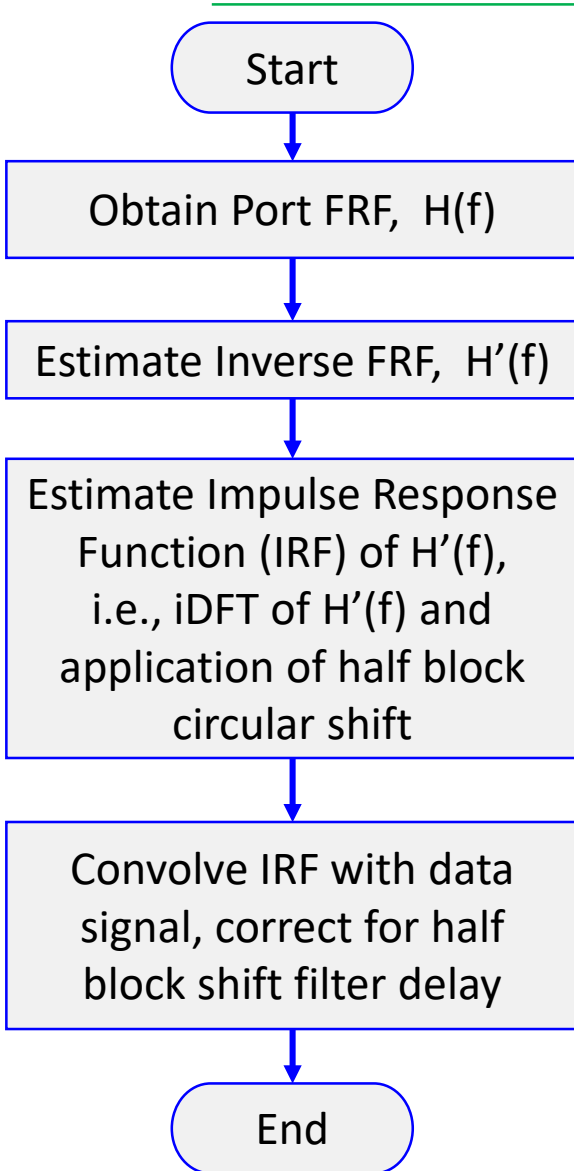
Start

Obtain Port FRF, H(f)

Estimate Inverse FRF, H’(f)

Estimate Impulse Response Function (IRF) of H’(f), i.e., iDFT of H’(f) and application of half block circular shift

Convolve IRF with data signal, correct for half block shift filter delay

End